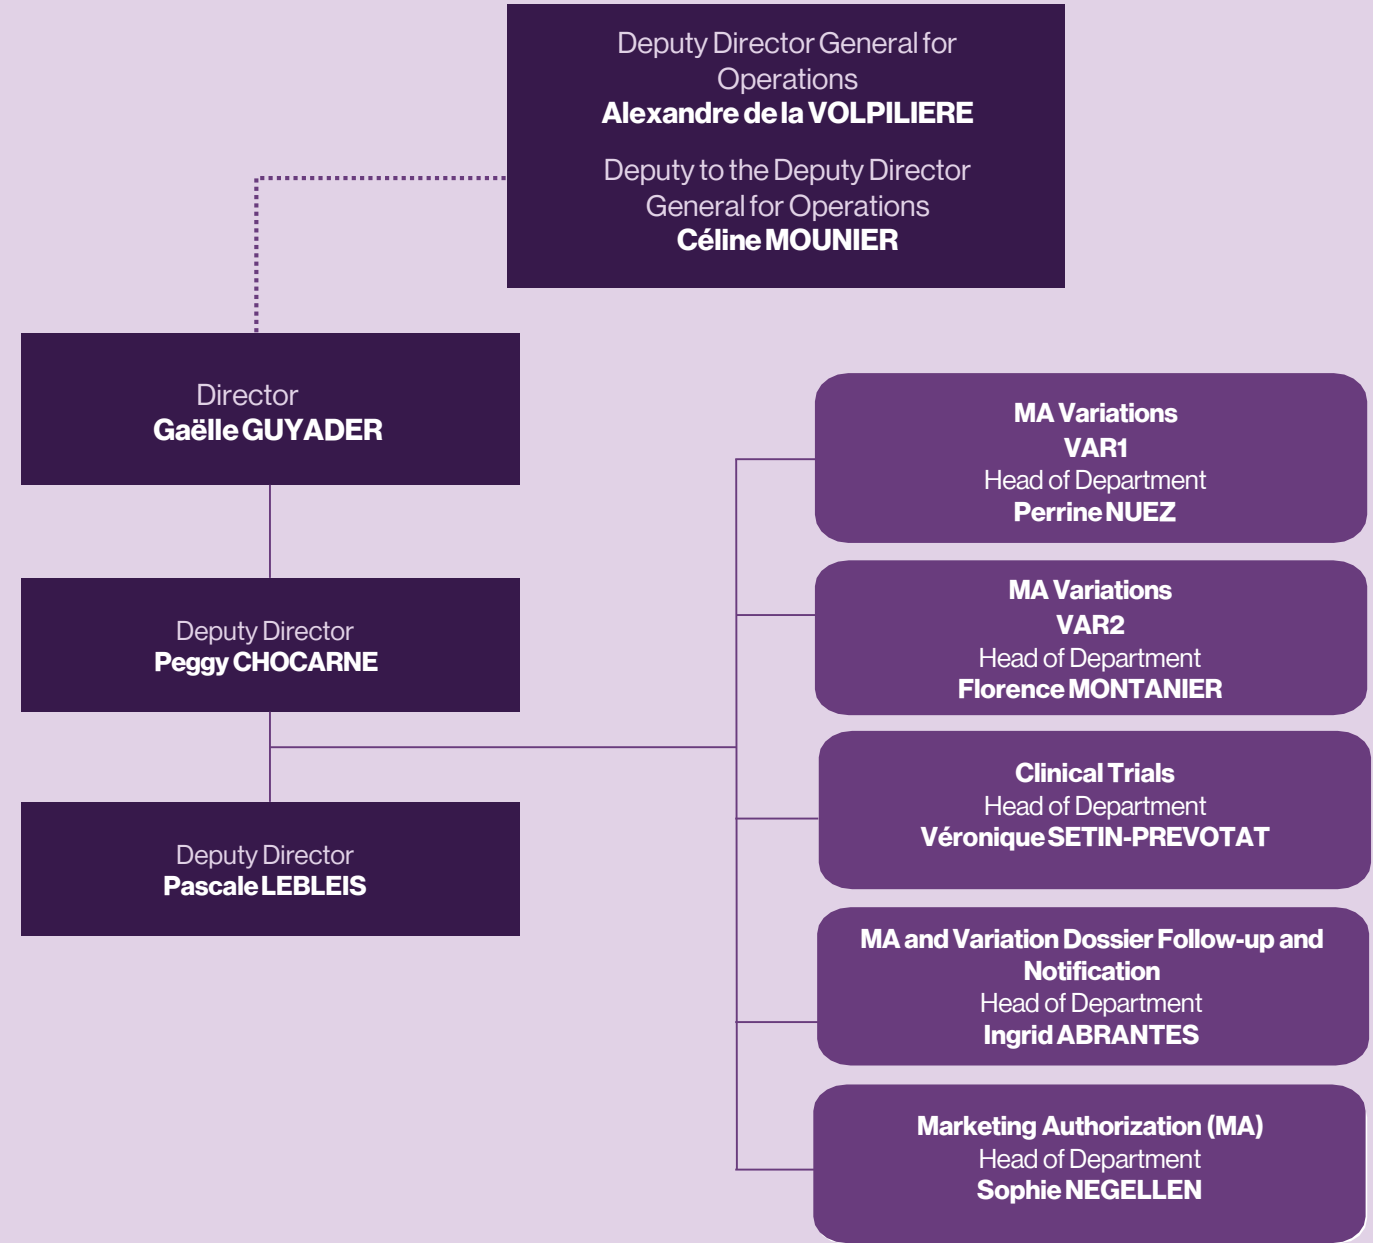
Deputy Director General for Operations
Alexandre de la VOLPILIERE

Deputy to the Deputy Director General for Operations
Céline MOUNIER

Director
Gaëlle GUYADER

Deputy Director
Peggy CHOCARNE

Deputy Director
Pascale LEBLEIS

MA Variations
VAR1
Head of Department
Perrine NUEZ

MA Variations
VAR2
Head of Department
Florence MONTANIER

Clinical Trials
Head of Department
Véronique SETIN-PREVOTAT

MA and Variation Dossier Follow-up and Notification
Head of Department
Ingrid ABRANTES

Marketing Authorization (MA)
Head of Department
Sophie NEGELLEN